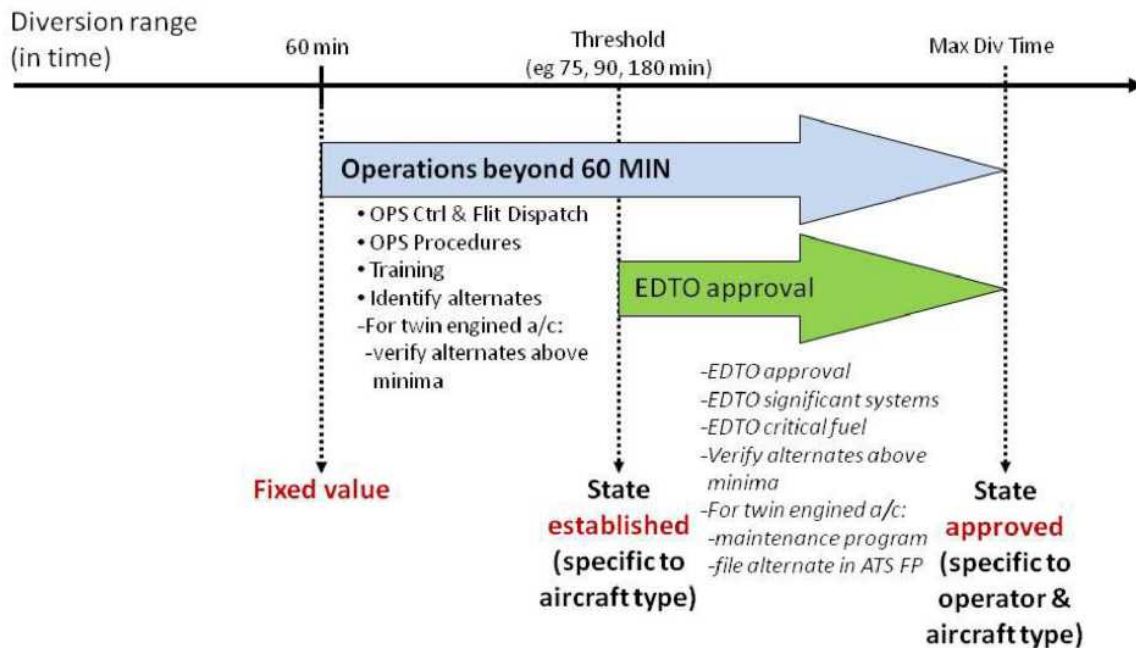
Diversion range (in time)

60 min

Threshold (eg 75, 90, 180 min)

Max Div Time

Operations beyond 60 MIN

• OPS Ctrl & Flit Dispatch
• OPS Procedures
• Training
• Identify alternates
-For twin engined a/c:
-verify alternates above minima

EDTO approval

-EDTO approval
-EDTO significant systems
-EDTO critical fuel
-Verify alternates above minima
-For twin engined a/c:
-maintenance program
-file alternate in ATS FP

Fixed value

State established (specific to aircraft type)

State approved (specific to operator & aircraft type)